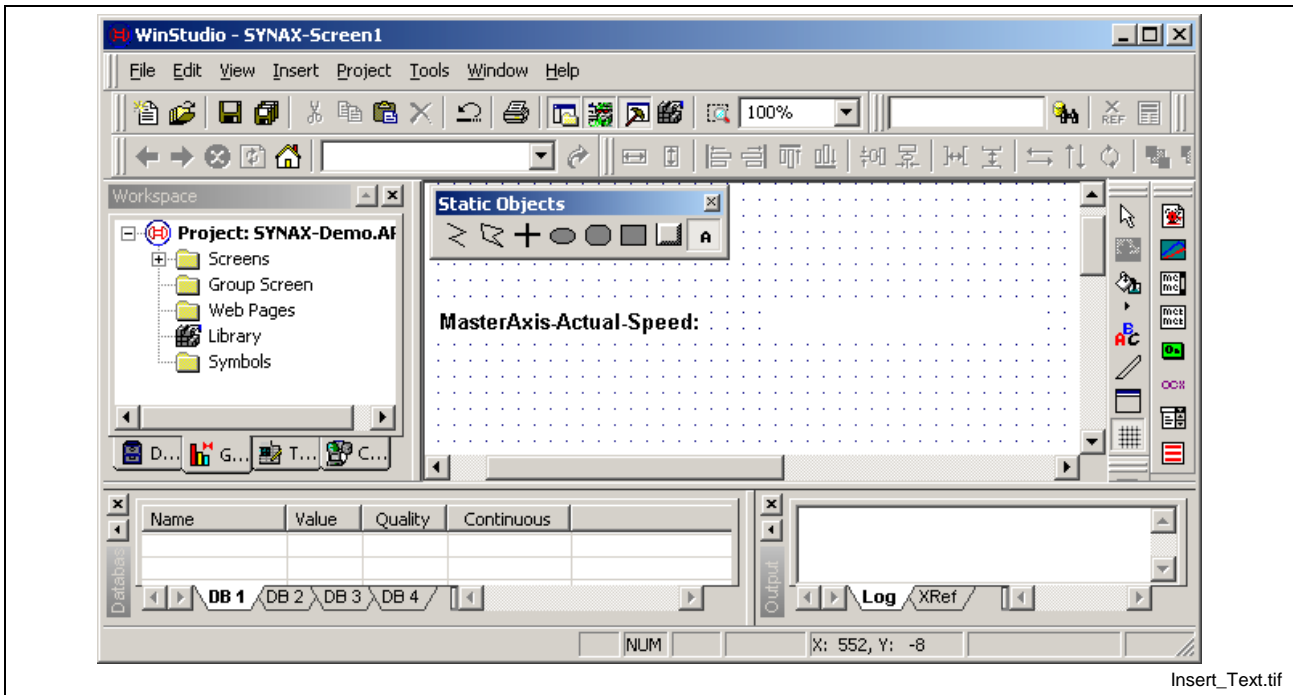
WinStudio - SYNAX-Screen1

File Edit View Insert Project Tools Window Help

100%

Workspace

Project: SYNAX-Demo.AI
Screens
Group Screen
Web Pages
Library
Symbols

D... G... T... C...

Static Objects

A

MasterAxis-Actual-Speed:

| Name | Value | Quality | Continuous |
|---|---|---|---|
| | | | |
| | | | |

Database

DB 1 DB 2 DB 3 DB 4

Output

Log XRef

NUM X: 552, Y: -8

Insert_Text.tif